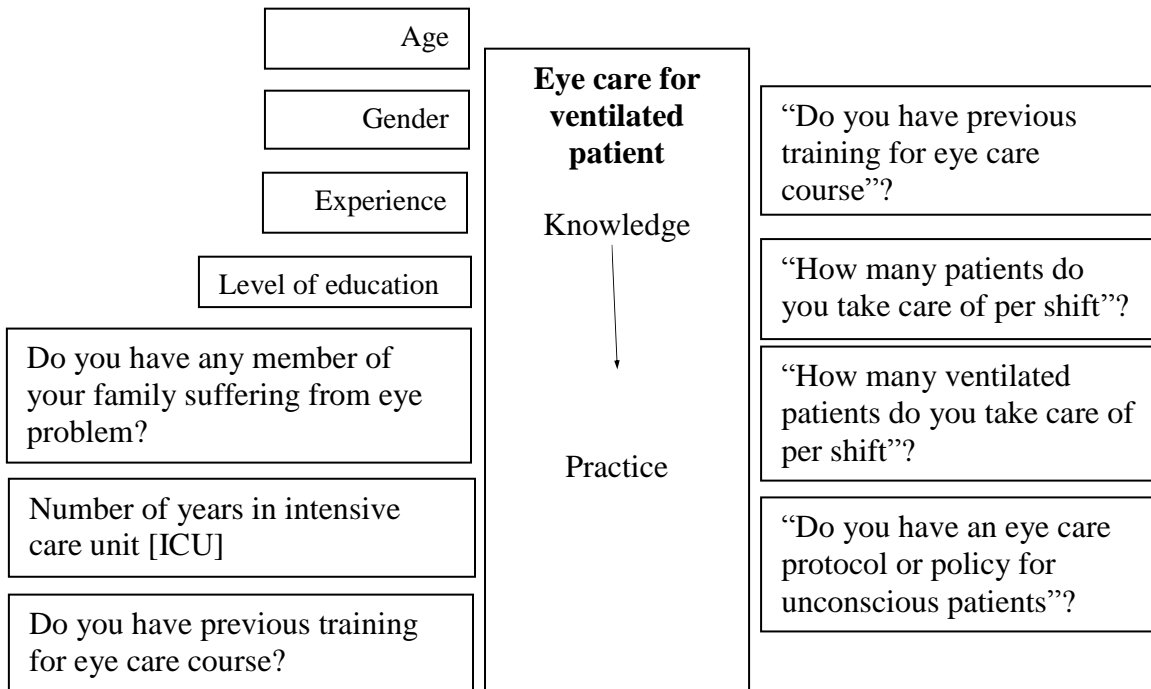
Age

Gender

Experience

Level of education

Do you have any member of your family suffering from eye problem?

Number of years in intensive care unit [ICU]

Do you have previous training for eye care course?

**Eye care for ventilated patient**

Knowledge

Practice

“Do you have previous training for eye care course”?

“How many patients do you take care of per shift”?

“How many ventilated patients do you take care of per shift”?

“Do you have an eye care protocol or policy for unconscious patients”?